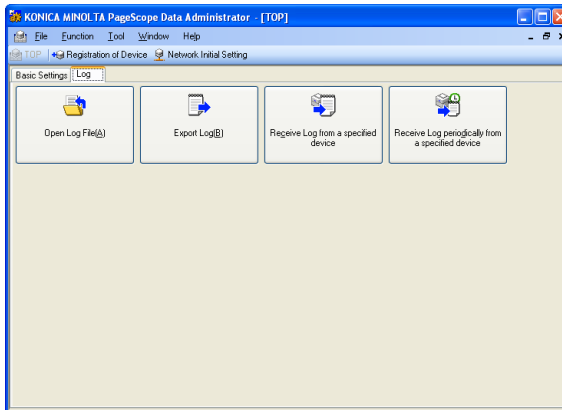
KONICA MINOLTA PageScope Data Administrator - [TOP]

File Function Tool Window Help

TOP | Registration of Device Network Initial Setting

Basic Settings Log

Open Log File(A)

Export Log(B)

Receive Log from a specified device

Receive Log periodically from a specified device